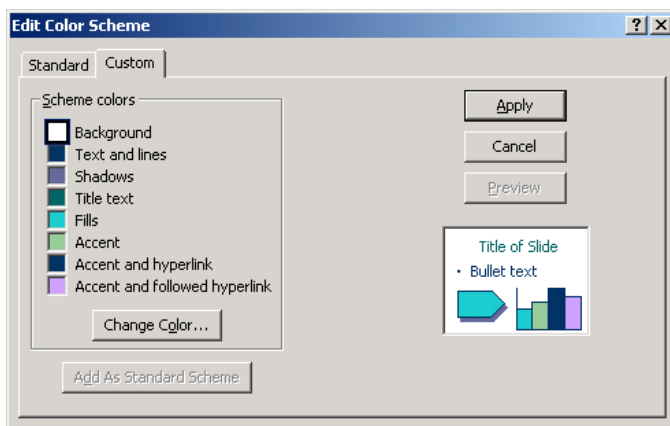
Edit Color Scheme

?

Standard

Custom

Scheme colors

Background

Text and lines

Shadows

Title text

Fills

Accent

Accent and hyperlink

Accent and followed hyperlink

Change Color...

Add As Standard Scheme

Apply

Cancel

Preview

Title of Slide

• Bullet text